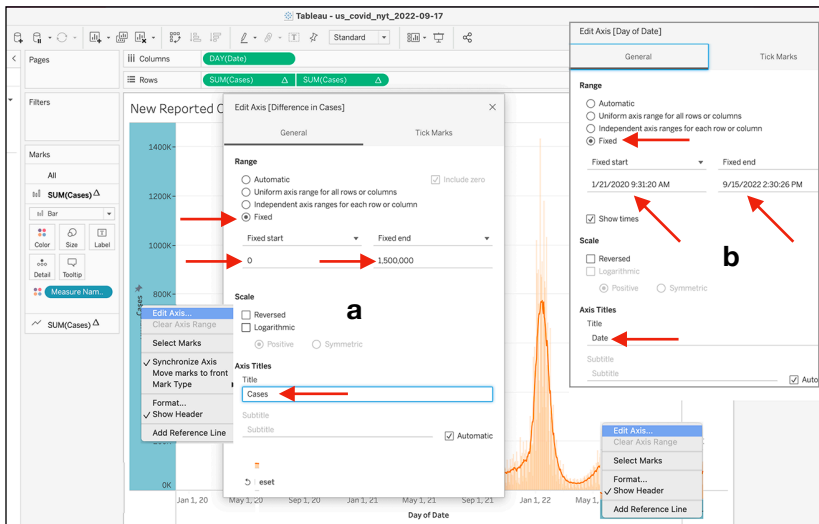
Tableau - us_covid_nyt_2022-09-17

Standard

Pages

Columns DAY(Date)

Rows SUM(Cases) Δ SUM(Cases) Δ

Filters

New Reported C

Marks

All

SUM(Cases) Δ

Bar

Color Size Label

Detail Tooltip

Measure Nam..

SUM(Cases) Δ

1400K
1200K
1000K
800K
600K
400K
200K
0K

Cases

Edit Axis...
Clear Axis Range
Select Marks
✓ Synchronize Axis
Move marks to front
Mark Type
Format...
✓ Show Header
Add Reference Line

Edit Axis [Difference in Cases]

General | Tick Marks

Range
Automatic
Uniform axis range for all rows or columns
Independent axis ranges for each row or column
Fixed
Include zero

Fixed start | Fixed end
0 | 1,500,000

a

Scale
Reversed
Logarithmic
Positive
Symmetric

Axis Titles
Title
Cases

Subtitle
Subtitle
Automatic

eset

Jan 1, 20 May 1, 20 Sep 1, 20 Jan 1, 21 May 1, 21 Sep 1, 21 Jan 1, 22 May 1, 22

Day of Date

Edit Axis [Day of Date]

General | Tick Marks

Range
Automatic
Uniform axis range for all rows or columns
Independent axis ranges for each row or column
Fixed

Fixed start | Fixed end
1/21/2020 9:31:20 AM | 9/15/2022 2:30:26 PM

Show times

b

Scale
Reversed
Logarithmic
Positive
Symmetric

Axis Titles
Title
Date

Subtitle
Subtitle
Auto

Edit Axis...
Clear Axis Range
Select Marks
Format...
✓ Show Header
Add Reference Line